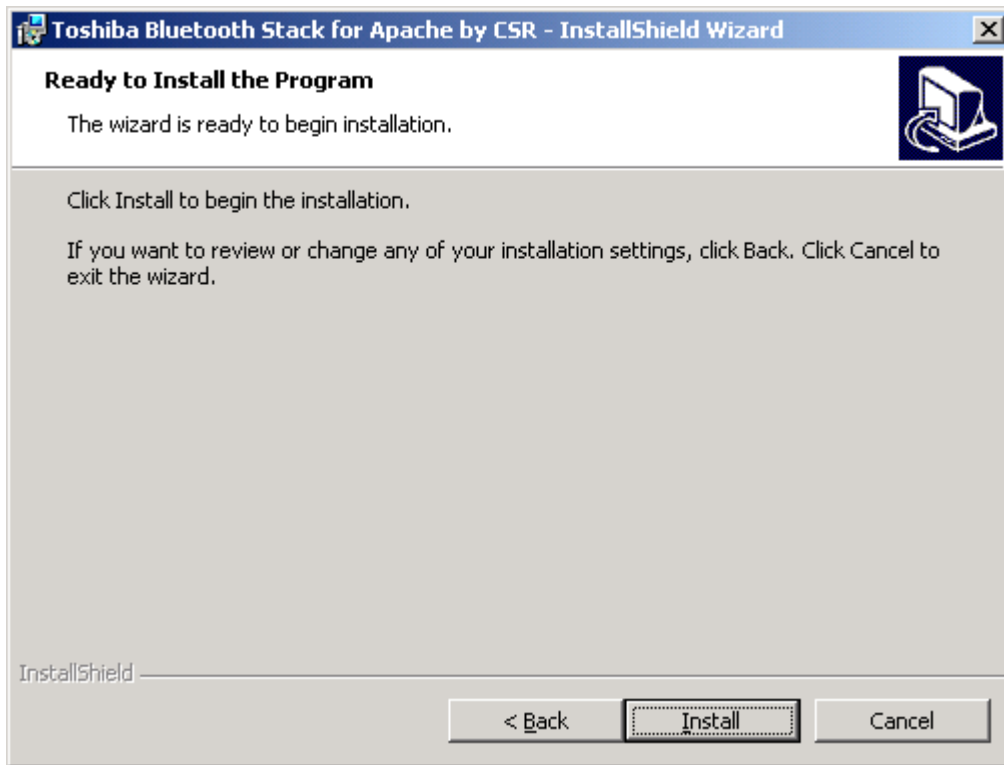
Toshiba Bluetooth Stack for Apache by CSR - InstallShield Wizard

Ready to Install the Program

The wizard is ready to begin installation.

Click Install to begin the installation.

If you want to review or change any of your installation settings, click Back. Click Cancel to exit the wizard.

InstallShield

< Back

Install

Cancel